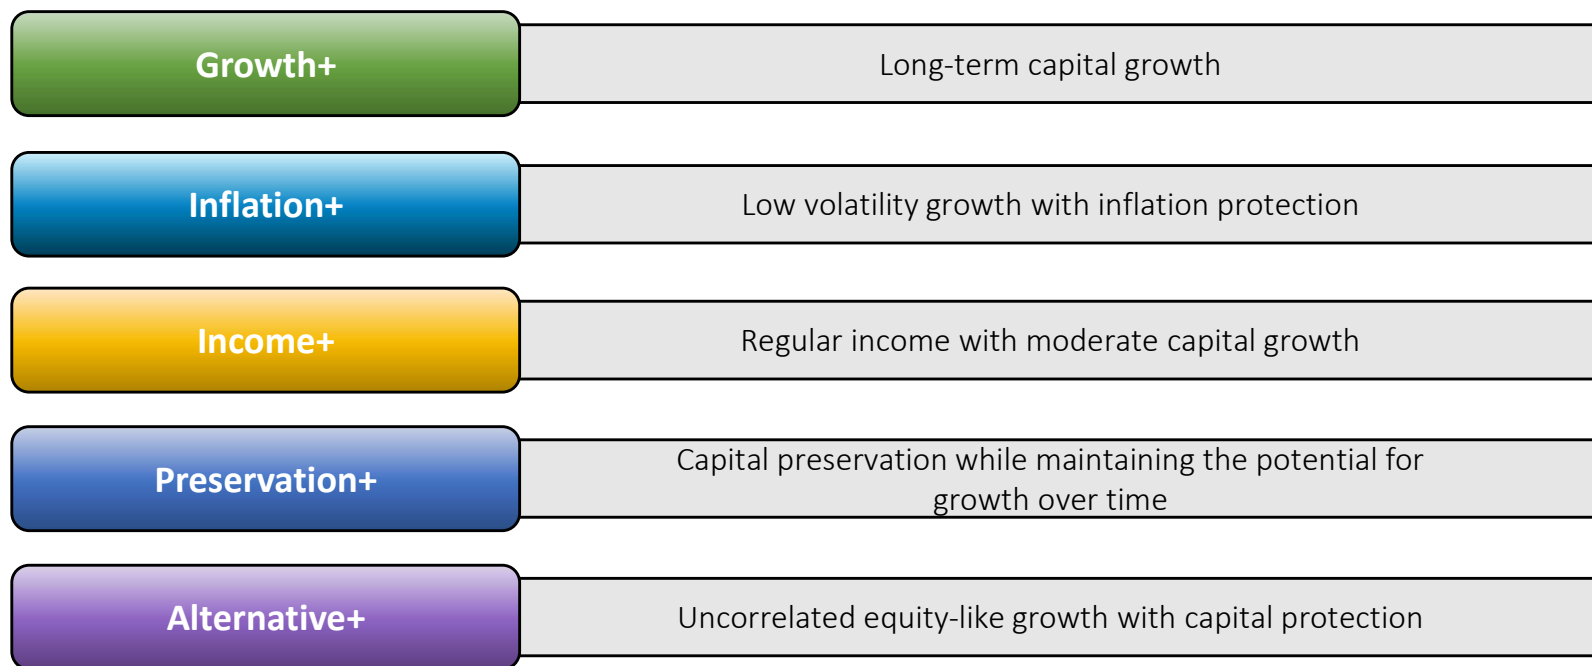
| | |
|---|---|
| Growth+ | Long-term capital growth |
| Inflation+ | Low volatility growth with inflation protection |
| Income+ | Regular income with moderate capital growth |
| Preservation+ | Capital preservation while maintaining the potential for growth over time |
| Alternative+ | Uncorrelated equity-like growth with capital protection |